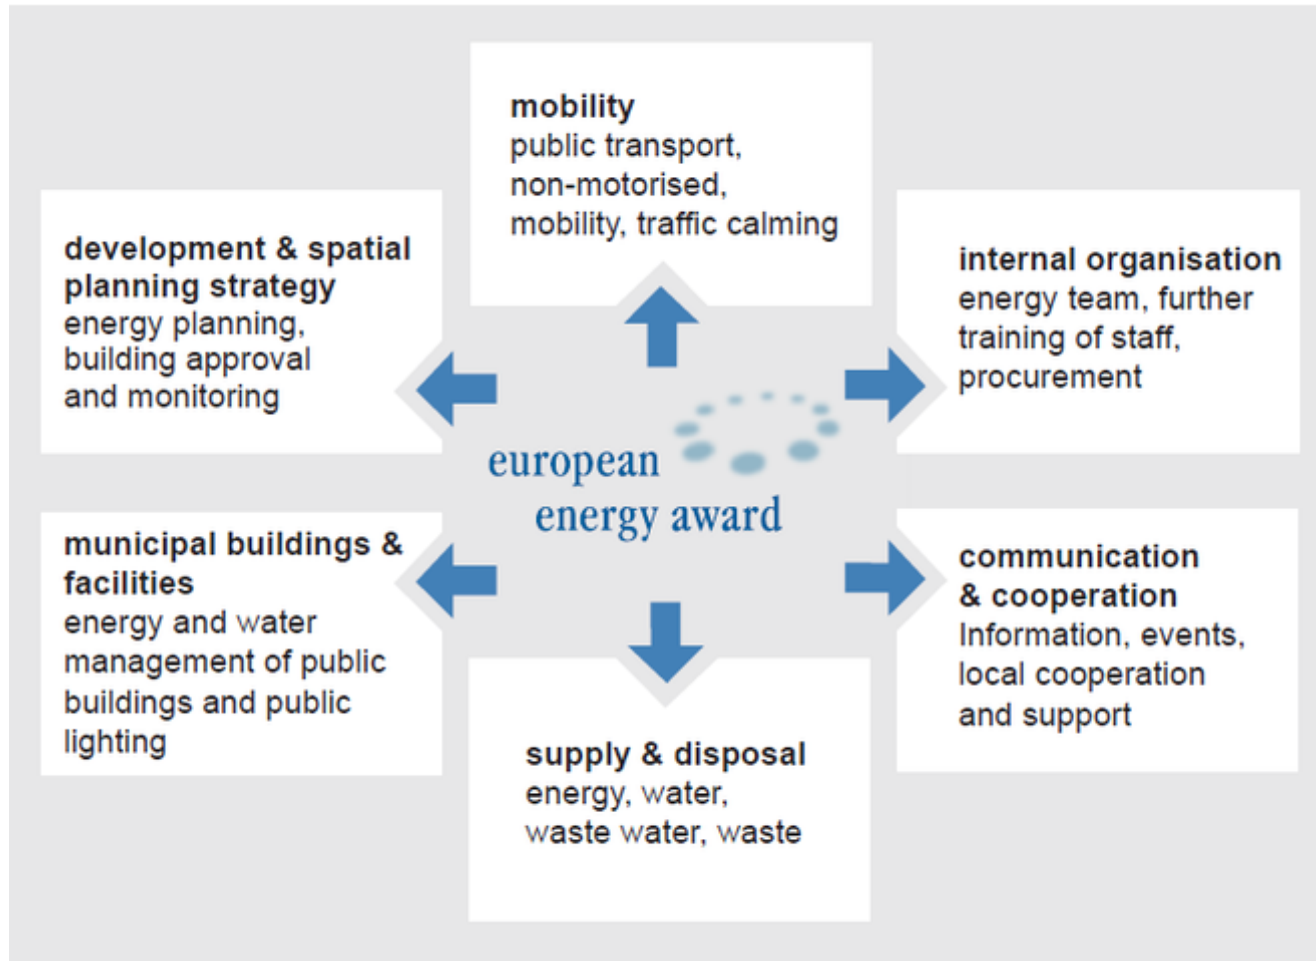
mobility
public transport, non-motorised, mobility, traffic calming

development & spatial planning strategy
energy planning, building approval and monitoring

internal organisation
energy team, further training of staff, procurement

european energy award

municipal buildings & facilities
energy and water management of public buildings and public lighting

communication & cooperation
Information, events, local cooperation and support

supply & disposal
energy, water, waste water, waste